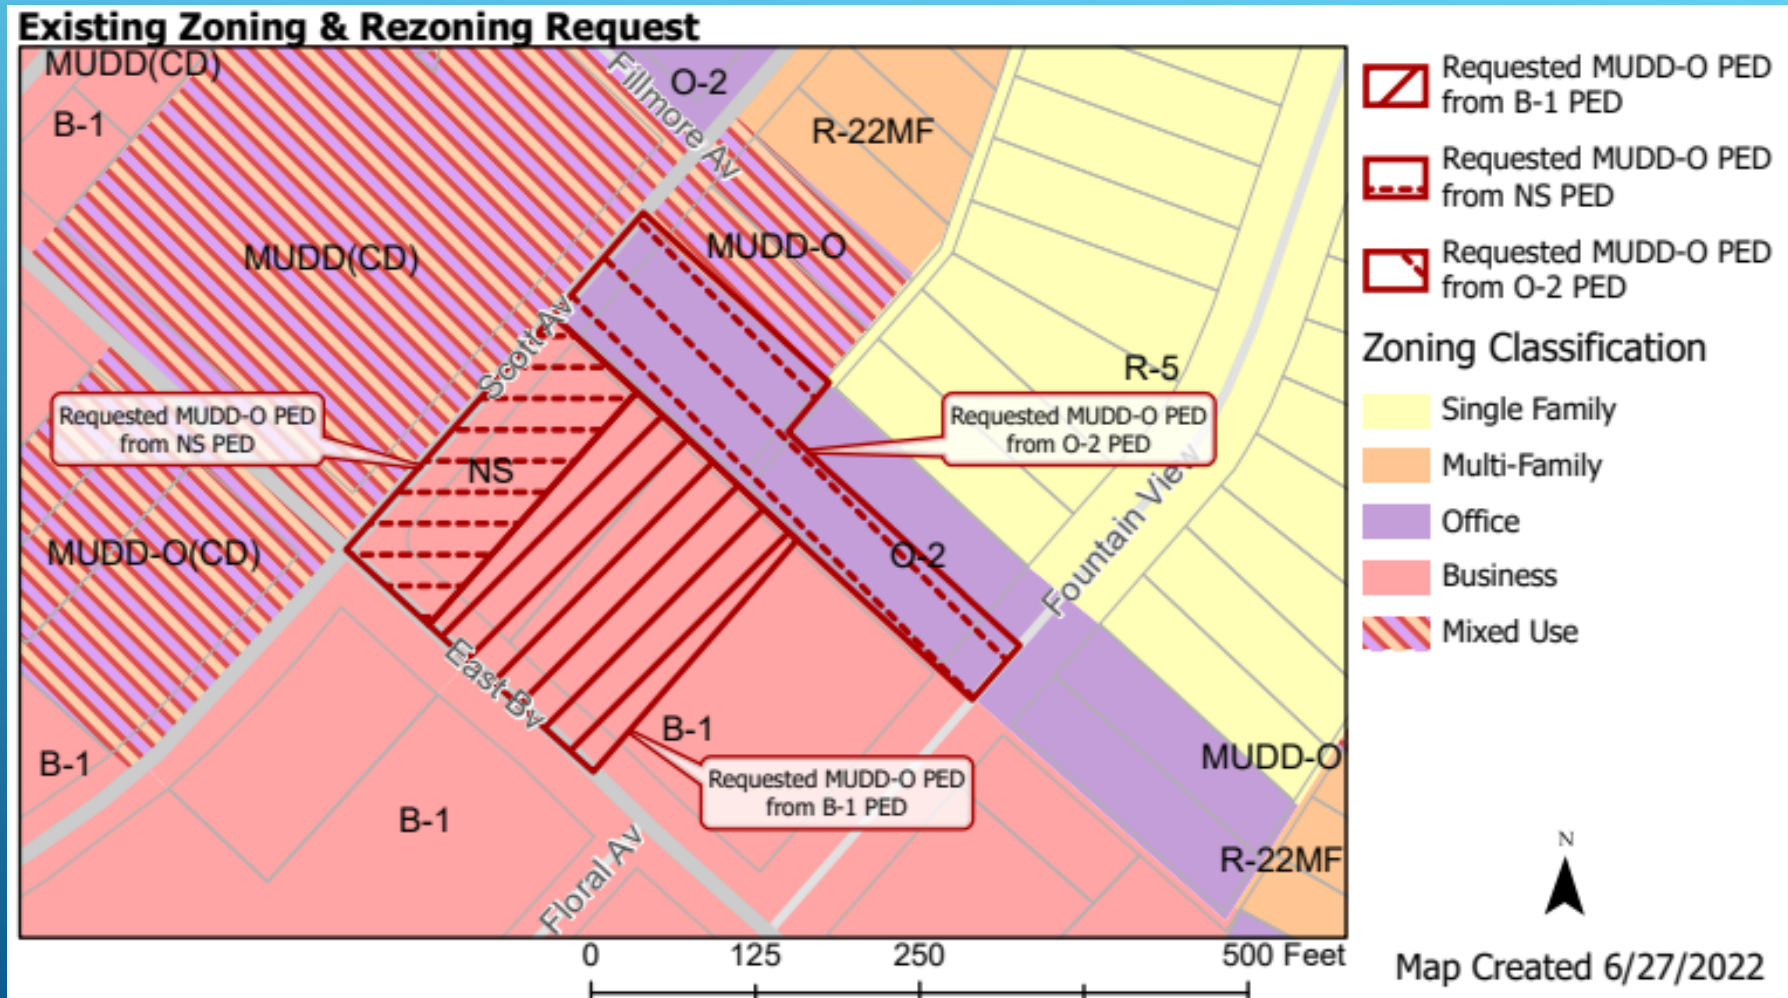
Existing Zoning & Rezoning Request

MUDD(CD)
B-1
O-2
Fillmore Av
R-22MF
MUDD(CD)
MUDD-O
Scott Av
R-5
Requested MUDD-O PED from NS PED
NS
Requested MUDD-O PED from O-2 PED
Fountain View
MUDD-O(CD)
O-2
East Bv
B-1
B-1
MUDD-O
Requested MUDD-O PED from B-1 PED
B-1
R-22MF
Floral Av

0 125 250 500 Feet

Requested MUDD-O PED from B-1 PED
Requested MUDD-O PED from NS PED
Requested MUDD-O PED from O-2 PED

Zoning Classification
Single Family
Multi-Family
Office
Business
Mixed Use

N

Map Created 6/27/2022